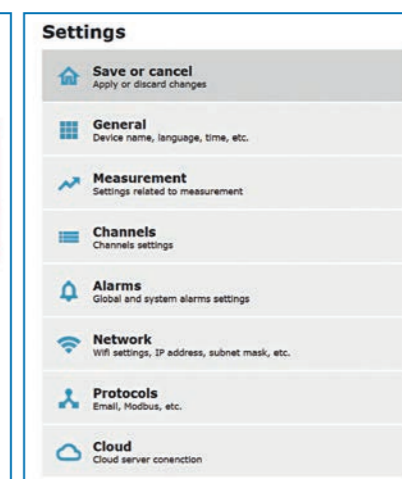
Settings

Save or cancel
Apply or discard changes

General
Device name, language, time, etc.

Measurement
Settings related to measurement

Channels
Channels settings

Alarms
Global and system alarms settings

Network
Wifi settings, IP address, subnet mask, etc.

Protocols
Email, Modbus, etc.

Cloud
Cloud server conenction